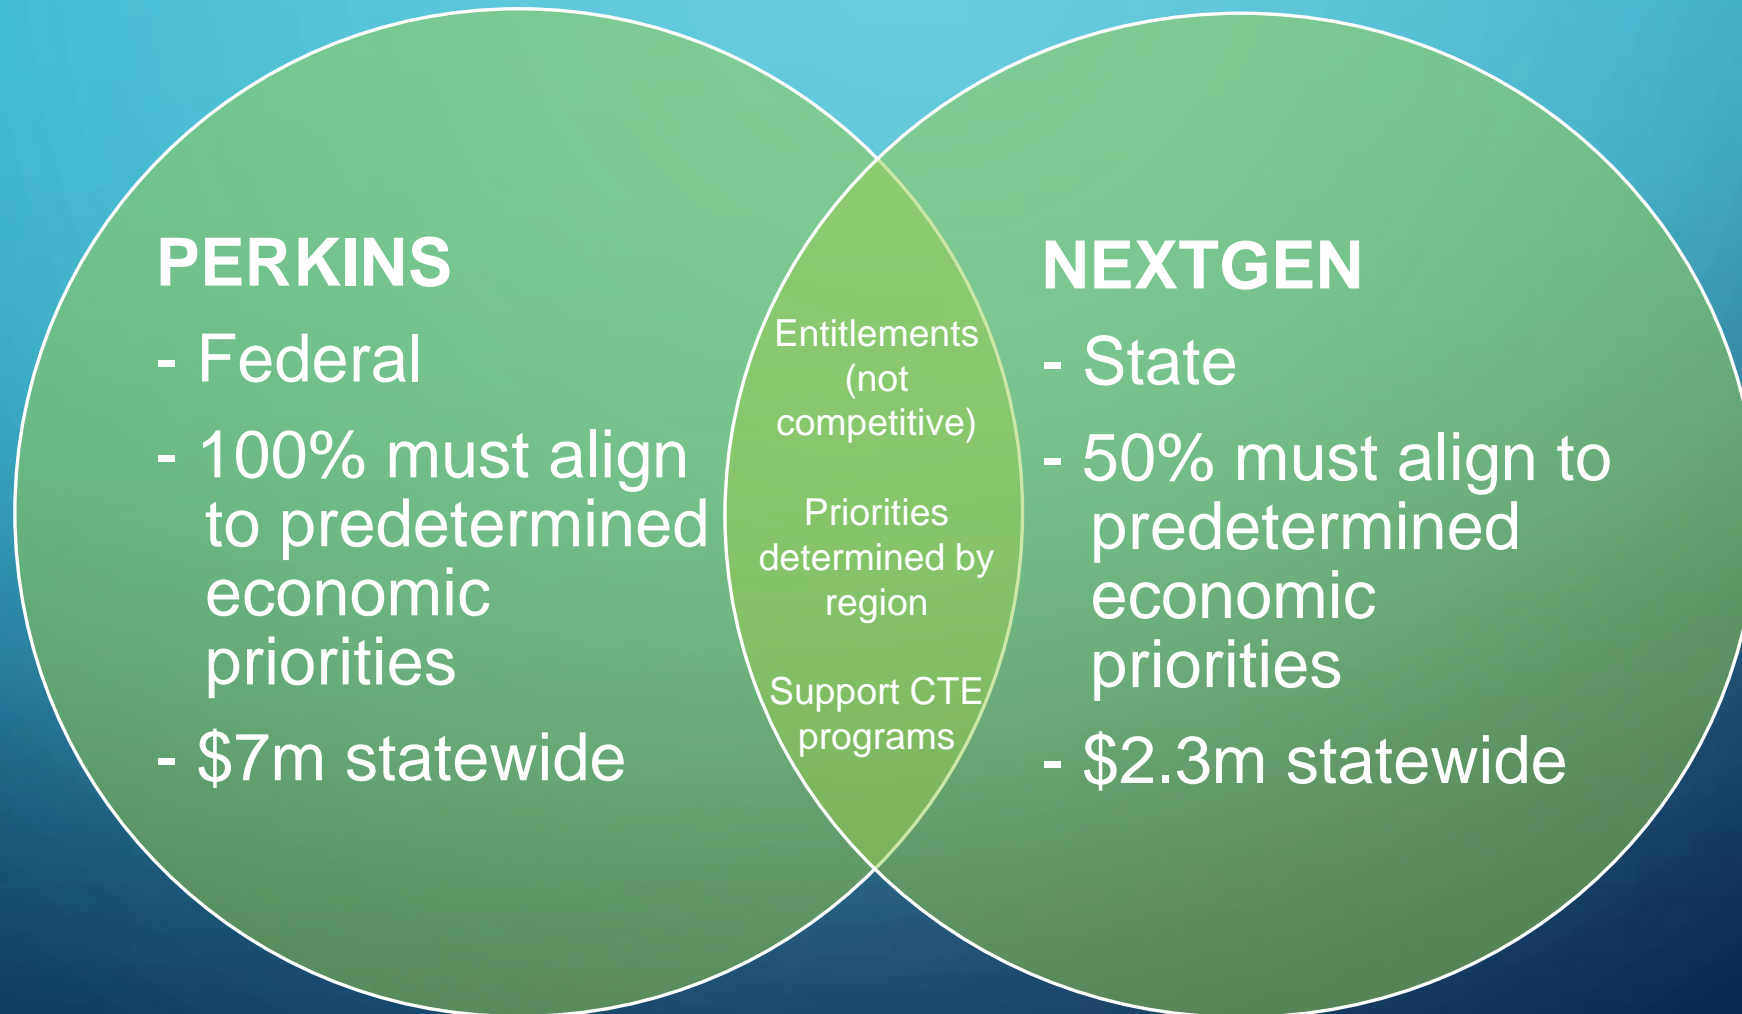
PERKINS

- Federal

- 100% must align to predetermined economic priorities

- \$7m statewide

Entitlements (not competitive)

Priorities determined by region

Support CTE programs

NEXTGEN

- State

- 50% must align to predetermined economic priorities

- \$2.3m statewide